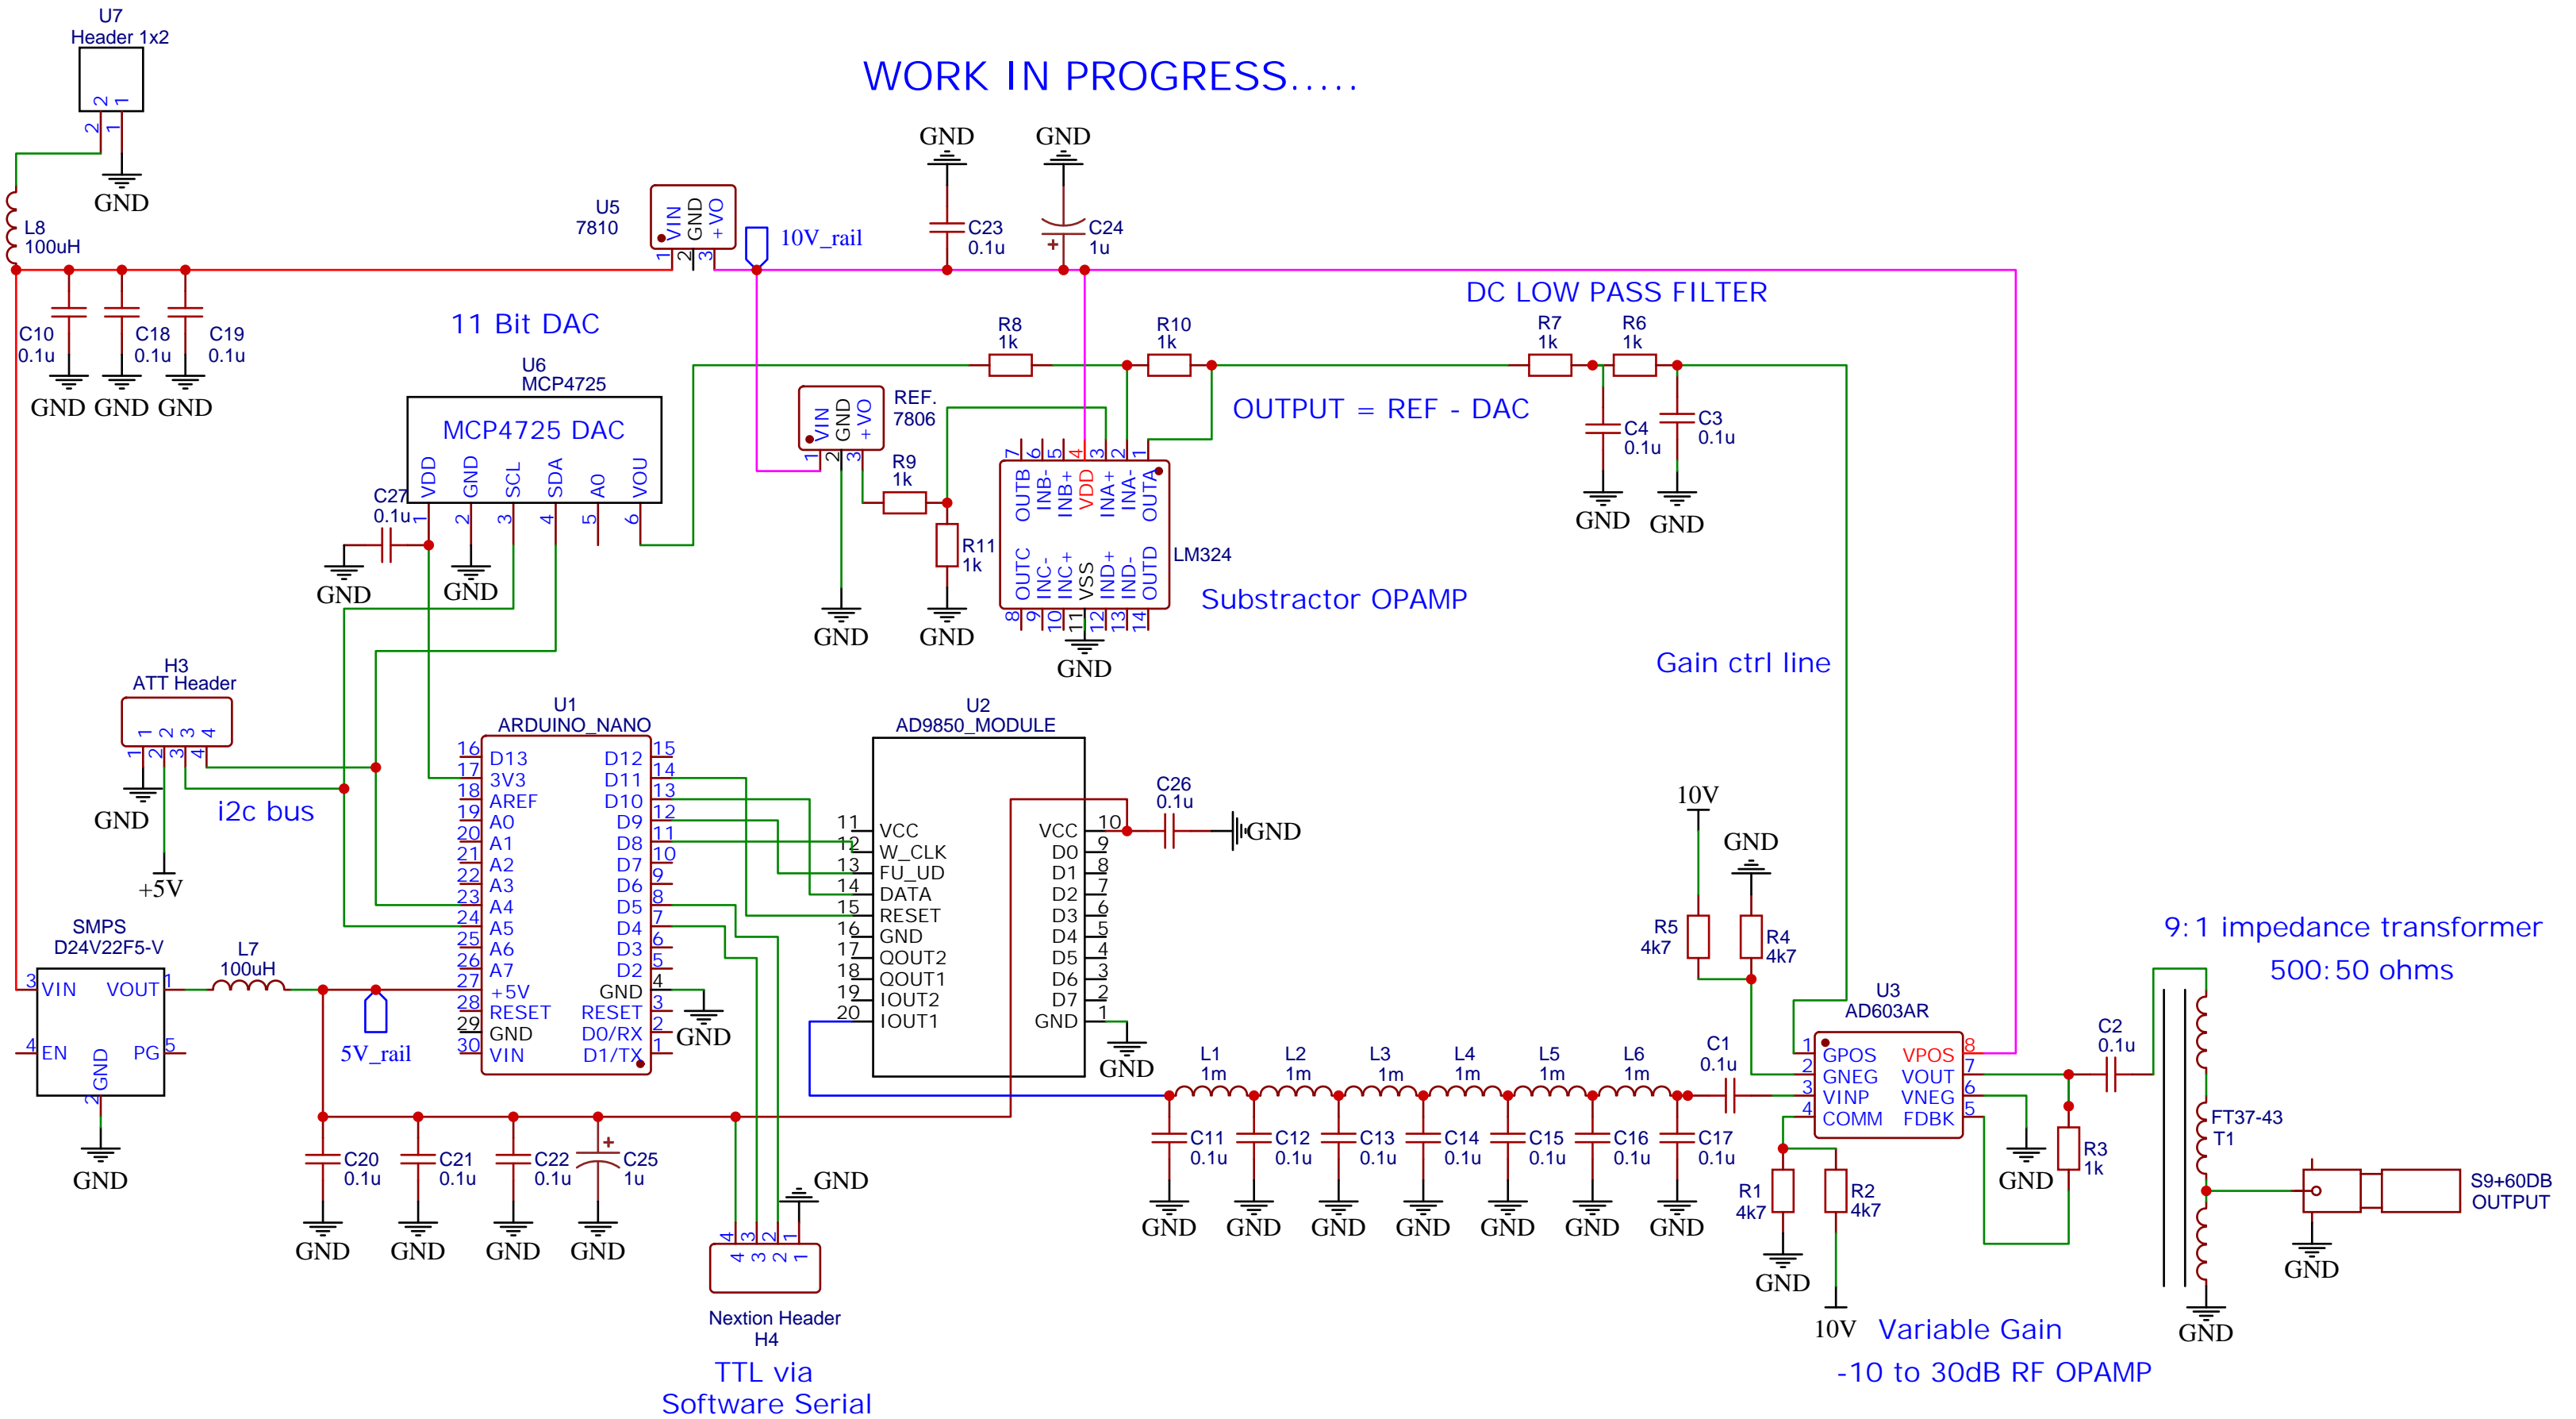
U7
Header 1x2
2 1
2 1
GND

WORK IN PROGRESS.....

L8
100uH

U5
7810
VIN GND +VO
1 2 3
10V_rail

GND
GND
C23
0.1u
C24
1u

C10
0.1u
C18
0.1u
C19
0.1u
GND GND GND

11 Bit DAC

DC LOW PASS FILTER

R8
1k
R10
1k
R7
1k
R6
1k

U6
MCP4725
MCP4725 DAC
VDD GND SCL SDA A0 VOU
1 2 3 4 5 6
C27
0.1u
GND
GND

REF.
7806
VIN GND +VO
1 2 3
R9
1k
R11
1k
GND
GND

OUTPUT = REF - DAC

C4
0.1u
C3
0.1u
GND
GND

7 6 5 4 3 2 1
OUTB INB- INB+ VDD INA+ INA- OUTA
LM324
OUTC INC- INC+ VSS IND+ IND- OUTD
8 9 10 11 12 13 14
GND

Substractor OPAMP

Gain ctrl line

H3
ATT Header
1 2 3 4
1 2 3 4
GND
+5V
i2c bus

U1
ARDUINO_NANO
16 D13 D12 15
17 3V3 D11 14
18 AREF D10 13
19 A0 D9 12
20 A1 D8 11
21 A2 D7 10
22 A3 D6 9
23 A4 D5 8
24 A5 D4 7
25 A6 D3 6
26 A7 D2 5
27 +5V GND 4
28 RESET RESET 3
29 GND D0/RX 2
30 VIN D1/TX 1
GND

U2
AD9850_MODULE
11 VCC
12 W_CLK
13 FU_UD
14 DATA
15 RESET
16 GND
17 QOUT2
18 QOUT1
19 IOUT2
20 IOUT1
VCC 10
D0 9
D1 8
D2 7
D3 6
D4 5
D5 4
D6 3
D7 2
GND 1
GND

C26
0.1u
GND

10V
GND
R5
4k7
R4
4k7

9:1 impedance transformer
500:50 ohms

SMPS
D24V22F5-V
3 VIN VOUT 1
4 EN PG 5
GND
2
GND

L7
100uH
5V_rail

C20
0.1u
C21
0.1u
C22
0.1u
C25
1u
GND GND GND GND

GND
4 3 2 1
4 3 2 1
Nextion Header
H4
TTL via
Software Serial

L1
1m
L2
1m
L3
1m
L4
1m
L5
1m
L6
1m
C1
0.1u
C11
0.1u
C12
0.1u
C13
0.1u
C14
0.1u
C15
0.1u
C16
0.1u
C17
0.1u
GND GND GND GND GND GND GND

U3
AD603AR
1 GPOS VPOS 8
2 GNEG VOUT 7
3 VINP VNEG 6
4 COMM FDBK 5
R1
4k7
R2
4k7
GND
10V
GND
R3
1k

C2
0.1u
FT37-43
T1
GND
GND
S9+60DB
OUTPUT

Variable Gain
-10 to 30dB RF OPAMP